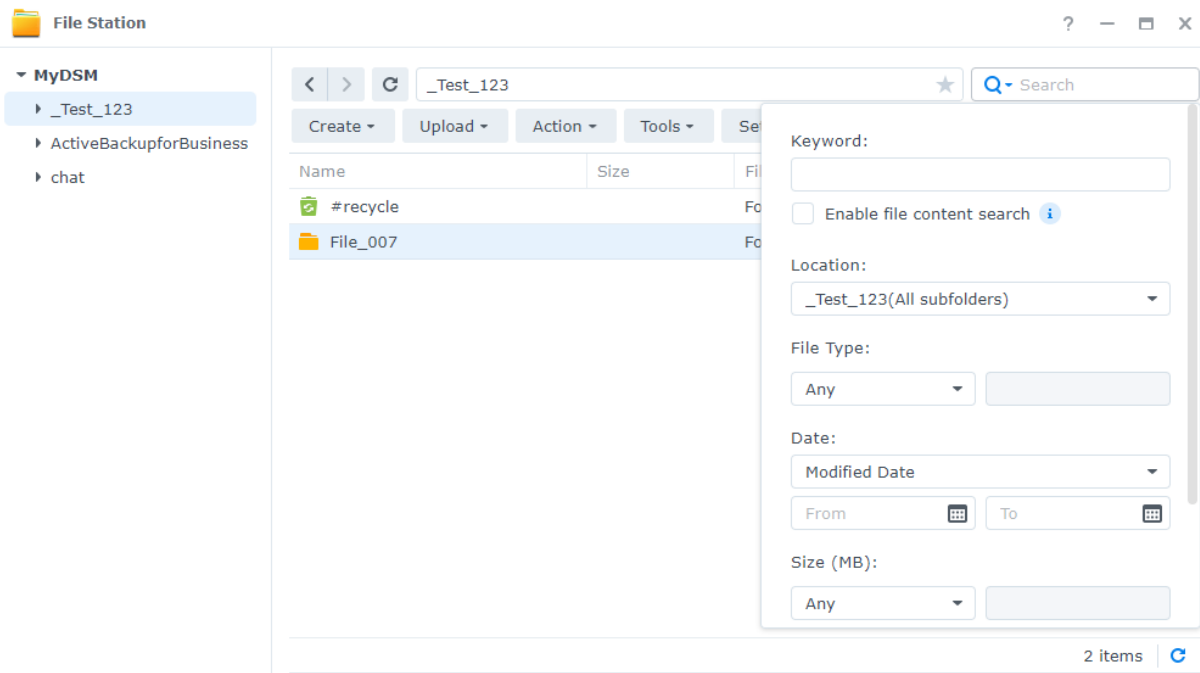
File Station

?

MyDSM
_Test_123
ActiveBackupforBusiness
chat

_Test_123

Search

Create
Upload
Action
Tools
Set

Name
Size
Fil

#recycle
Fo
File_007
Fo

Keyword:

Enable file content search

Location:
_Test_123(All subfolders)

File Type:
Any

Date:
Modified Date
From
To

Size (MB):
Any

2 items